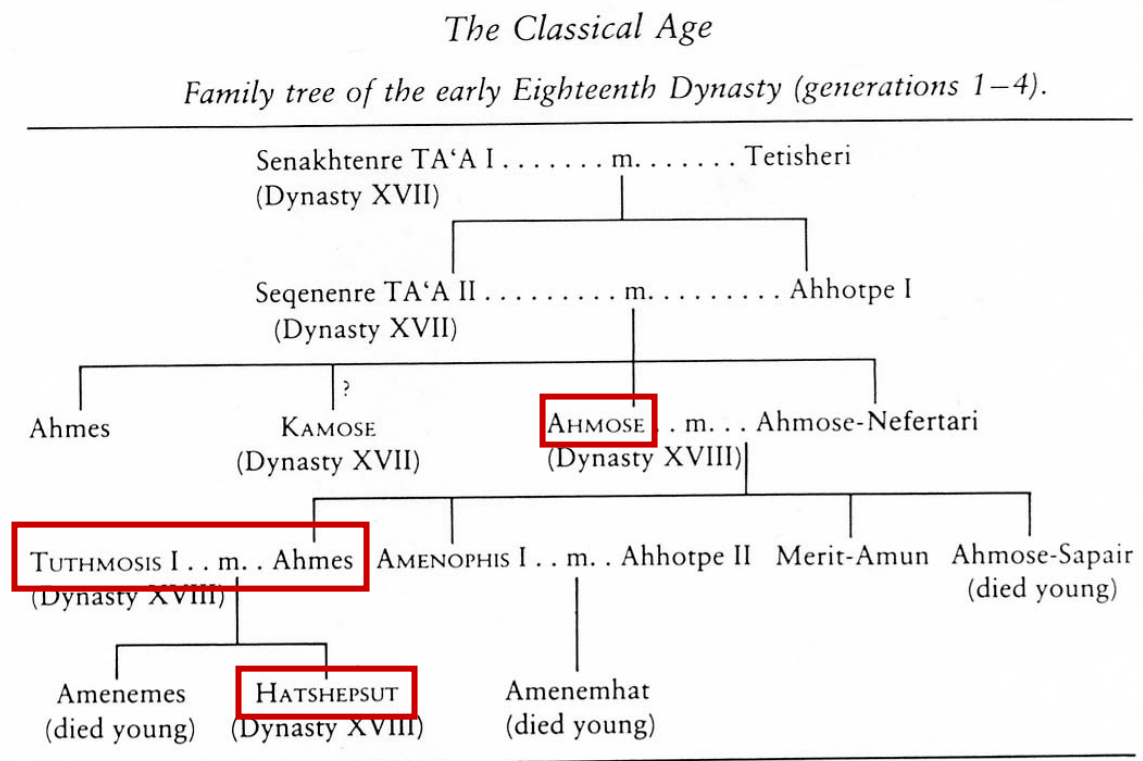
The Classical Age

Family tree of the early Eighteenth Dynasty (generations 1–4).

Senakhtenre TA'A I . . . . . . . m. . . . . . . Tetisheri
(Dynasty XVII)

Seqenenre TA'A II . . . . . . . . . m. . . . . . . . . Ahhotpe I
(Dynasty XVII)

?

Ahmes

KAMOSE
(Dynasty XVII)

AHMOSE . . m. . . Ahmose-Nefertari
(Dynasty XVIII)

TUTHMOSIS I . . m. . Ahmes
(Dynasty XVIII)

AMENOPHIS I . . m. . Ahhotpe II

Merit-Amun

Ahmose-Sapair
(died young)

Amenemes
(died young)

HATSHEPSUT
(Dynasty XVIII)

Amenemhat
(died young)